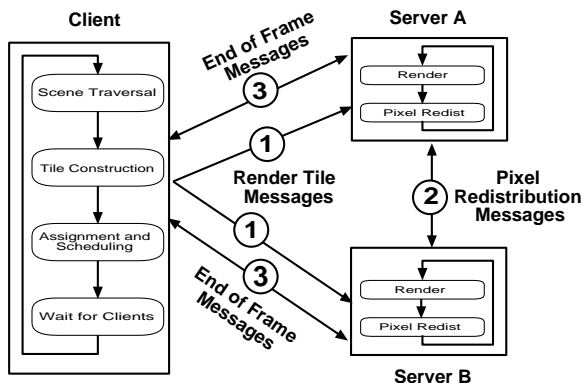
Client

Scene Traversal

Tile Construction

Assignment and Scheduling

Wait for Clients

End of Frame Messages

3

1

Render Tile Messages

1

3

End of Frame Messages

Server A

Render

Pixel Redist

2

Pixel Redistribution Messages

Render

Pixel Redist

Server B